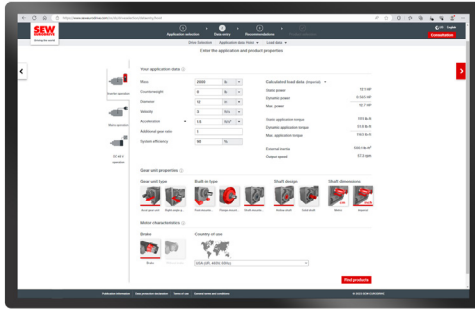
SEW EURODRIVE
Application selection
Data entry
Recommendations
Consultation
Drive Selection
Application data
Load data
Enter the application and product properties

Your application data
Mass
2000
kg
Counterweight
0
kg
Distance
10
m
Velocity
3
m/s
Acceleration
1.5
m/s²
Additional gear ratio
1
System efficiency
90
%

Calculated load data
Static power
Dynamic power
Max. power
Static application torque
Dynamic application torque
Max. application torque
External inertia
Output speed

Gear unit and properties
Gear unit type
Built-in type
Shaft design
Shaft dimensions

Motor characteristics
Brake
Country of use
USA (UL, NEMA)

Find products